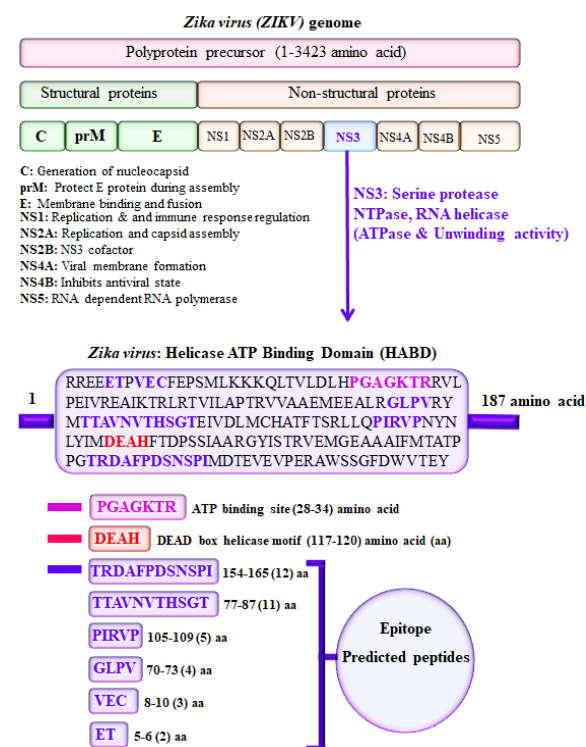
Zika virus (ZIKV) genome

Polyprotein precursor (1-3423 amino acid)

Structural proteins

Non-structural proteins

C

prM

E

NS1

NS2A

NS2B

NS3

NS4A

NS4B

NS5

C: Generation of nucleocapsid
prM: Protect E protein during assembly
E: Membrane binding and fusion
NS1: Replication & and immune response regulation
NS2A: Replication and capsid assembly
NS2B: NS3 cofactor
NS4A: Viral membrane formation
NS4B: Inhibits antiviral state
NS5: RNA dependent RNA polymerase

NS3: Serine protease NTPase, RNA helicase (ATPase & Unwinding activity)

Zika virus: Helicase ATP Binding Domain (HABD)

1

RREEETPVECFEPSMLKKKQLTVLDLHPGAGKTRRVLPEIVREAIKTRLRTVILAPTRVVAAEMEEALRGLPVRYMTTAVNVTHSGTEIVDLMCHATFTSRLLQPIRVPNYNLYIMDEAHFTDPSSIAARGYISTRVEMGEAAAIFMTATPPGTRDAFPDSNSPIMDTEVEVPERAWSSGFDWVTEY

187 amino acid

PGAGKTR ATP binding site (28-34) amino acid

DEAH DEAD box helicase motif (117-120) amino acid (aa)

TRDAFPDSNSPI 154-165 (12) aa

TTAVNVTHSGT 77-87 (11) aa

PIRVP 105-109 (5) aa

GLPV 70-73 (4) aa

VEC 8-10 (3) aa

ET 5-6 (2) aa

Epitope Predicted peptides